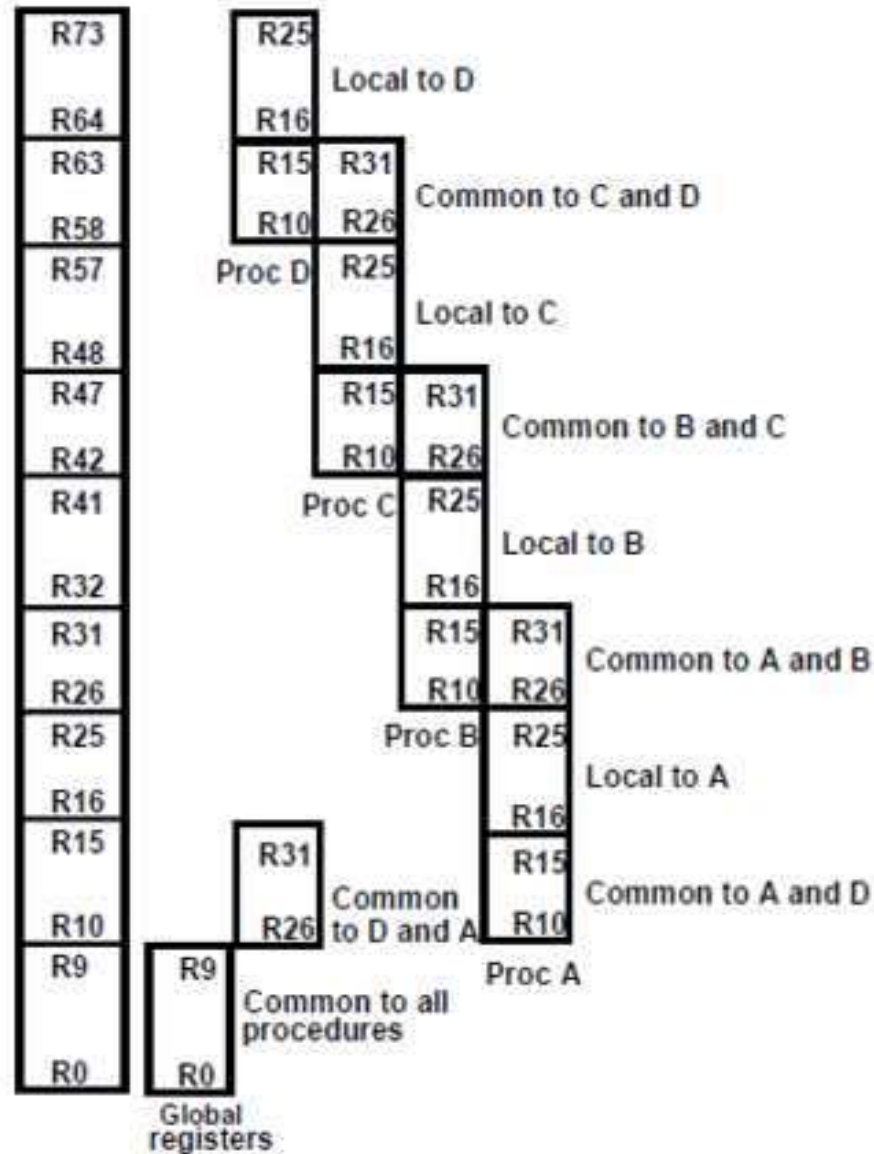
R73

R64

R63

R58

R57

R48

R47

R42

R41

R32

R31

R26

R25

R16

R15

R10

R9

R0

R25

R16

Local to D

R15

R10

R31

R26

Common to C and D

Proc D

R25

R16

Local to C

R15

R10

R31

R26

Common to B and C

Proc C

R25

R16

Local to B

R15

R10

R31

R26

Common to A and B

Proc B

R25

R16

Local to A

R15

R10

Common to A and D

Proc A

R31

R26

Common to D and A

R9

R0

Common to all procedures

Global registers